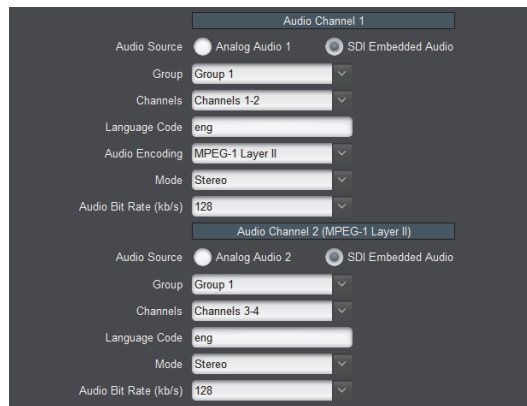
Audio Channel 1

Audio Source Analog Audio 1 SDI Embedded Audio

Group Group 1

Channels Channels 1-2

Language Code eng

Audio Encoding MPEG-1 Layer II

Mode Stereo

Audio Bit Rate (kb/s) 128

Audio Channel 2 (MPEG-1 Layer II)

Audio Source Analog Audio 2 SDI Embedded Audio

Group Group 1

Channels Channels 3-4

Language Code eng

Mode Stereo

Audio Bit Rate (kb/s) 128